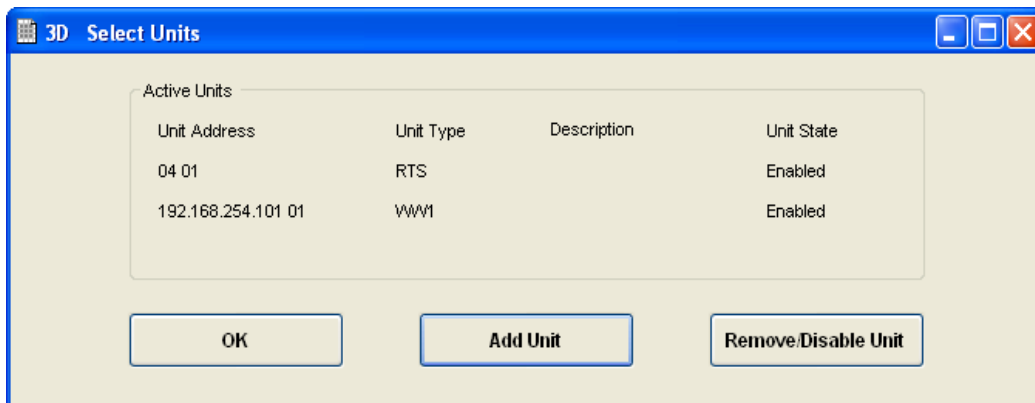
3D Select Units

Active Units

| Unit Address | Unit Type | Description | Unit State |
|---|---|---|---|
| 04 01 | RTS | | Enabled |
| 192.168.254.101 01 | WW1 | | Enabled |

OK

Add Unit

Remove/Disable Unit